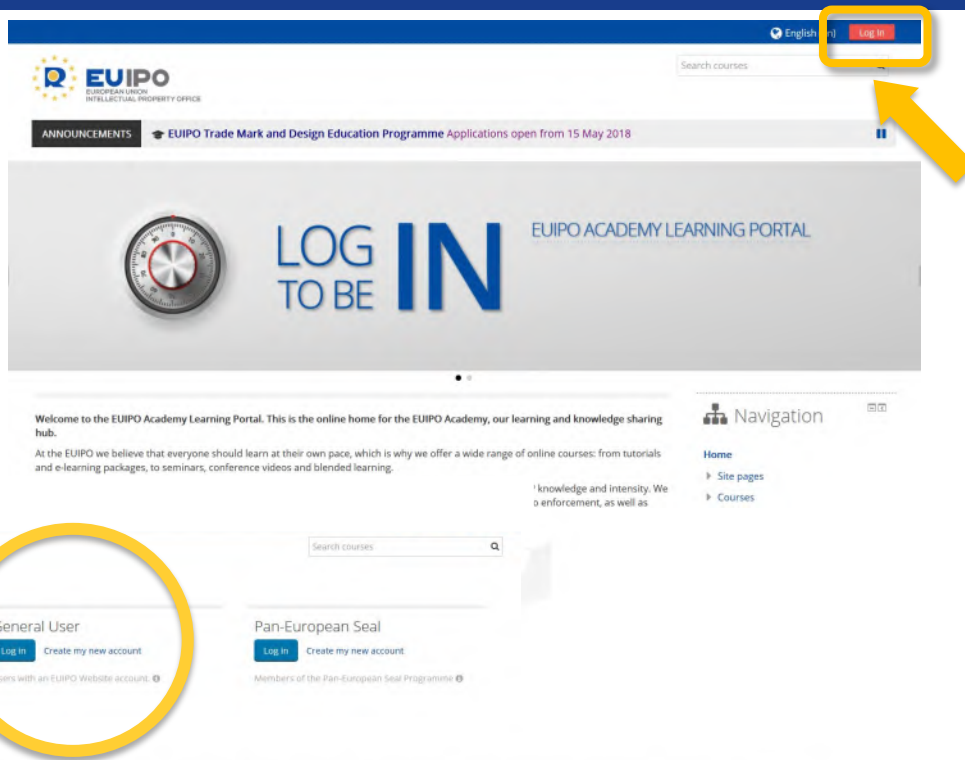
English (en) Log in

EUIPO
EUROPEAN UNION
INTELLECTUAL PROPERTY OFFICE

Search courses

ANNOUNCEMENTS EUIPO Trade Mark and Design Education Programme Applications open from 15 May 2018

LOG TO BE IN

EUIPO ACADEMY LEARNING PORTAL

Welcome to the EUIPO Academy Learning Portal. This is the online home for the EUIPO Academy, our learning and knowledge sharing hub.

At the EUIPO we believe that everyone should learn at their own pace, which is why we offer a wide range of online courses: from tutorials and e-learning packages, to seminars, conference videos and blended learning.

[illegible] knowledge and intensity. We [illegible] enforcement, as well as

Navigation

Home

Site pages

Courses

Search courses

General User

Log in Create my new account

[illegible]ers with an EUIPO Website account

Pan-European Seal

Log in Create my new account

Members of the Pan-European Seal Programme